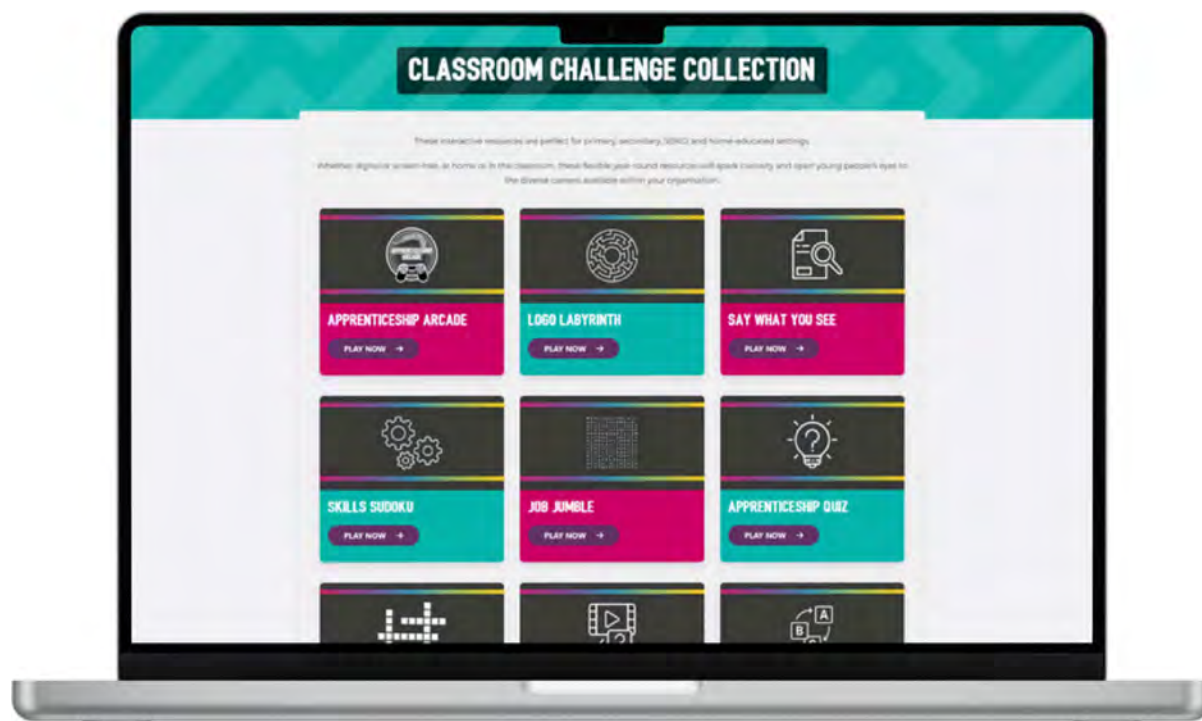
CLASSROOM CHALLENGE COLLECTION

These interactive resources are perfect for primary, secondary, SEND and home-educated settings.

Whether digital or screen-free, at home or in the classroom, these flexible year-round resources will spark curiosity and open young people's eyes to the diverse careers available within your organisation.

APPRENTICESHIP ARCADE

PLAY NOW →

LOGO LABYRINTH

PLAY NOW →

SAY WHAT YOU SEE

PLAY NOW →

SKILLS SUDOKU

PLAY NOW →

JOB JUMBLE

PLAY NOW →

APPRENTICESHIP QUIZ

PLAY NOW →